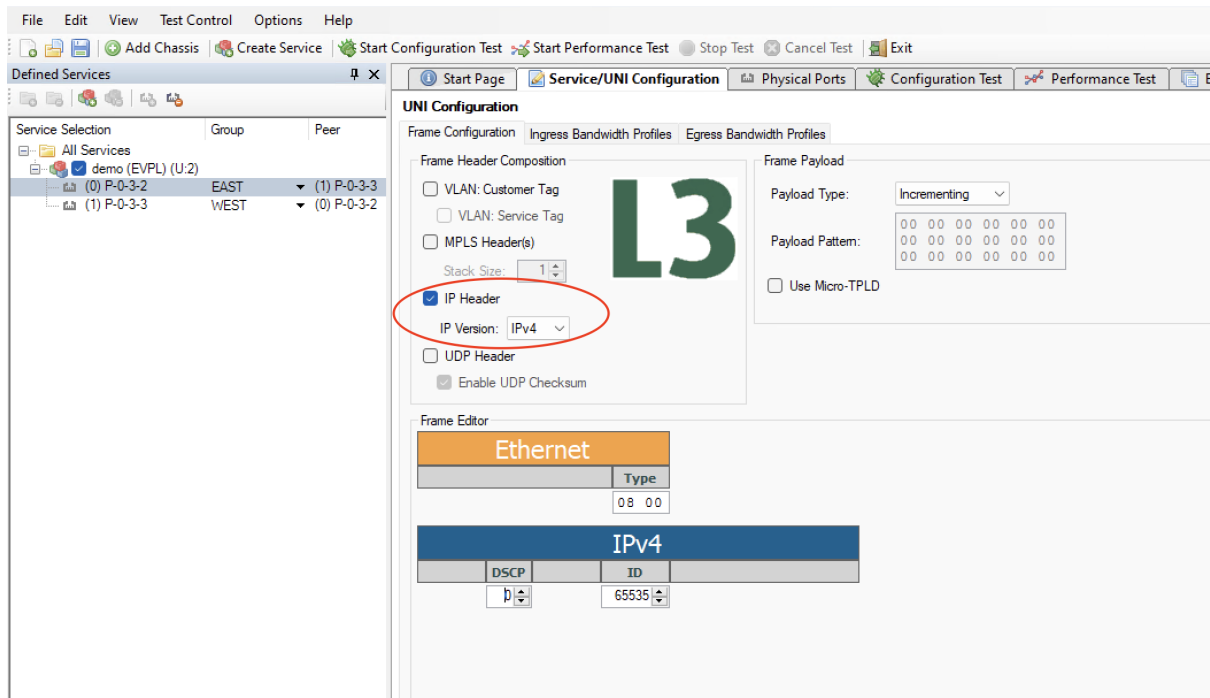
File Edit View Test Control Options Help

Add Chassis | Create Service | Start Configuration Test | Start Performance Test | Stop Test | Cancel Test | Exit

Defined Services

| Service Selection | Group | Peer |
|---|---|---|
| All Services | | |
| demo (EVPL) (U:2) | | |
| (0) P-0-3-2 | EAST | (1) P-0-3-3 |
| (1) P-0-3-3 | WEST | (0) P-0-3-2 |

Start Page | Service/UNI Configuration | Physical Ports | Configuration Test | Performance Test

UNI Configuration

Frame Configuration | Ingress Bandwidth Profiles | Egress Bandwidth Profiles

Frame Header Composition

VLAN: Customer Tag
VLAN: Service Tag
MPLS Header(s)
Stack Size: 1
IP Header
IP Version: IPv4
UDP Header
Enable UDP Checksum

L3

Frame Payload

Payload Type: Incrementing

Payload Pattern:
00 00 00 00 00 00
00 00 00 00 00 00
00 00 00 00 00 00

Use Micro-TPLD

Frame Editor

Ethernet

Type

08 00

IPv4

DSCP

ID

0

65535